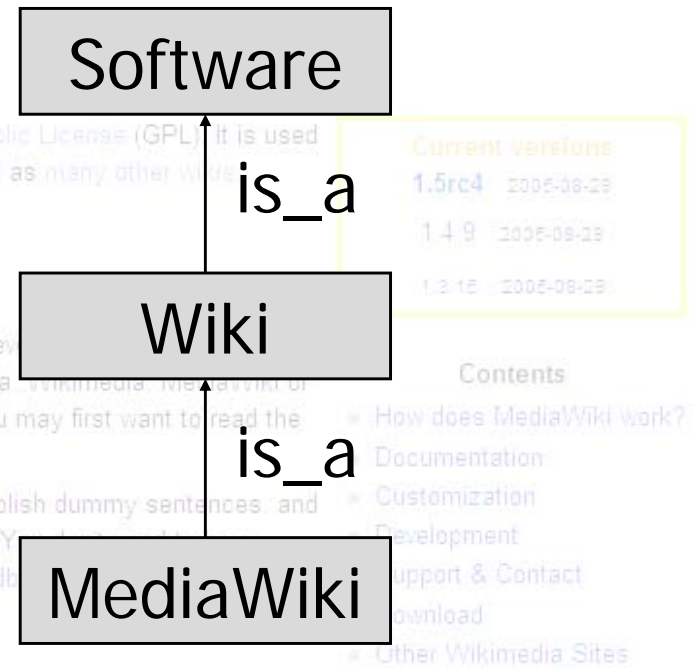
Software

is_a

Wiki

is_a

MediaWiki

lic License (GPL). It is used
as many other Wikis

Current versions
1.5rc4 2005-08-29
1.4.9 2005-08-29
1.3.15 2005-08-29

a "Wikimedia" MediaWiki or
u may first want to read the

olish dummy sentences, and

Contents
How does MediaWiki work?
Documentation
Customization
Development
Support & Contact
Download
Other Wikimedia Sites